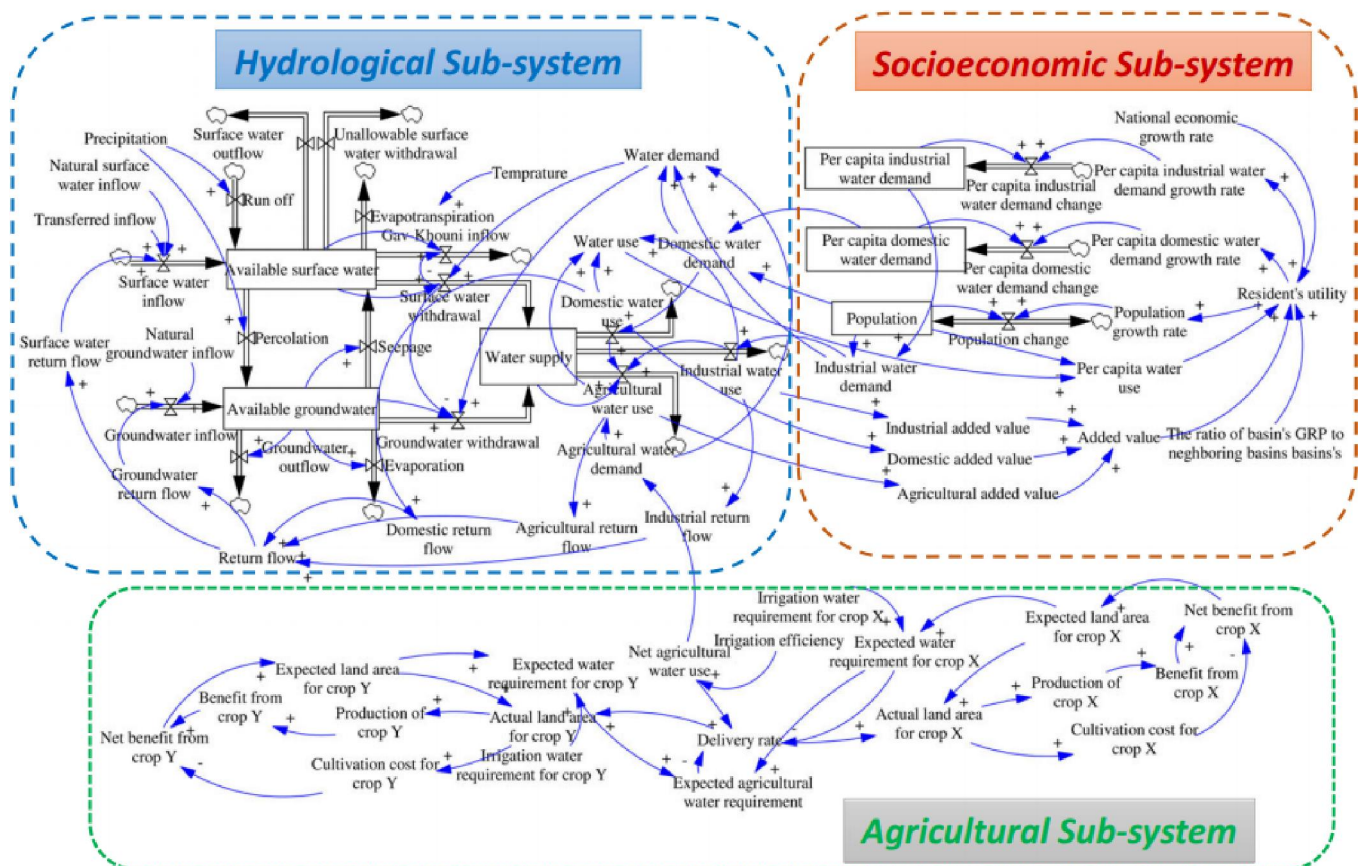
Hydrological Sub-system

Socioeconomic Sub-system

Precipitation
Surface water outflow
Unallowable surface water withdrawal
Natural surface water inflow
Run off
Transferred inflow
Evapotranspiration
Temprature
Water demand
Gav-Khouni inflow
Available surface water
Surface water inflow
Water use
Domestic water demand
Surface water withdrawal
Domestic water use
Surface water return flow
Natural groundwater inflow
Percolation
Seepage
Water supply
Industrial water use
Agricultural water use
Available groundwater
Groundwater inflow
Groundwater withdrawal
Groundwater outflow
Evaporation
Agricultural water demand
Groundwater return flow
Domestic return flow
Agricultural return flow
Industrial return flow
Return flow

National economic growth rate
Per capita industrial water demand
Per capita industrial water demand change
Per capita industrial water demand growth rate
Per capita domestic water demand
Per capita domestic water demand change
Per capita domestic water demand growth rate
Population
Population change
Population growth rate
Resident's utility
Industrial water demand
Per capita water use
Industrial added value
Domestic added value
Added value
The ratio of basin's GRP to neghboring basins basins's
Agricultural added value

Irrigation water requirement for crop X
Expected land area for crop X
Net benefit from crop X
Irrigation efficiency
Expected water requirement for crop X
Net agricultural water use
Expected land area for crop Y
Expected water requirement for crop Y
Production of crop X
Benefit from crop X
Benefit from crop Y
Production of crop Y
Actual land area for crop Y
Actual land area for crop X
Net benefit from crop Y
Delivery rate
Cultivation cost for crop X
Cultivation cost for crop Y
Irrigation water requirement for crop Y
Expected agricultural water requirement

Agricultural Sub-system